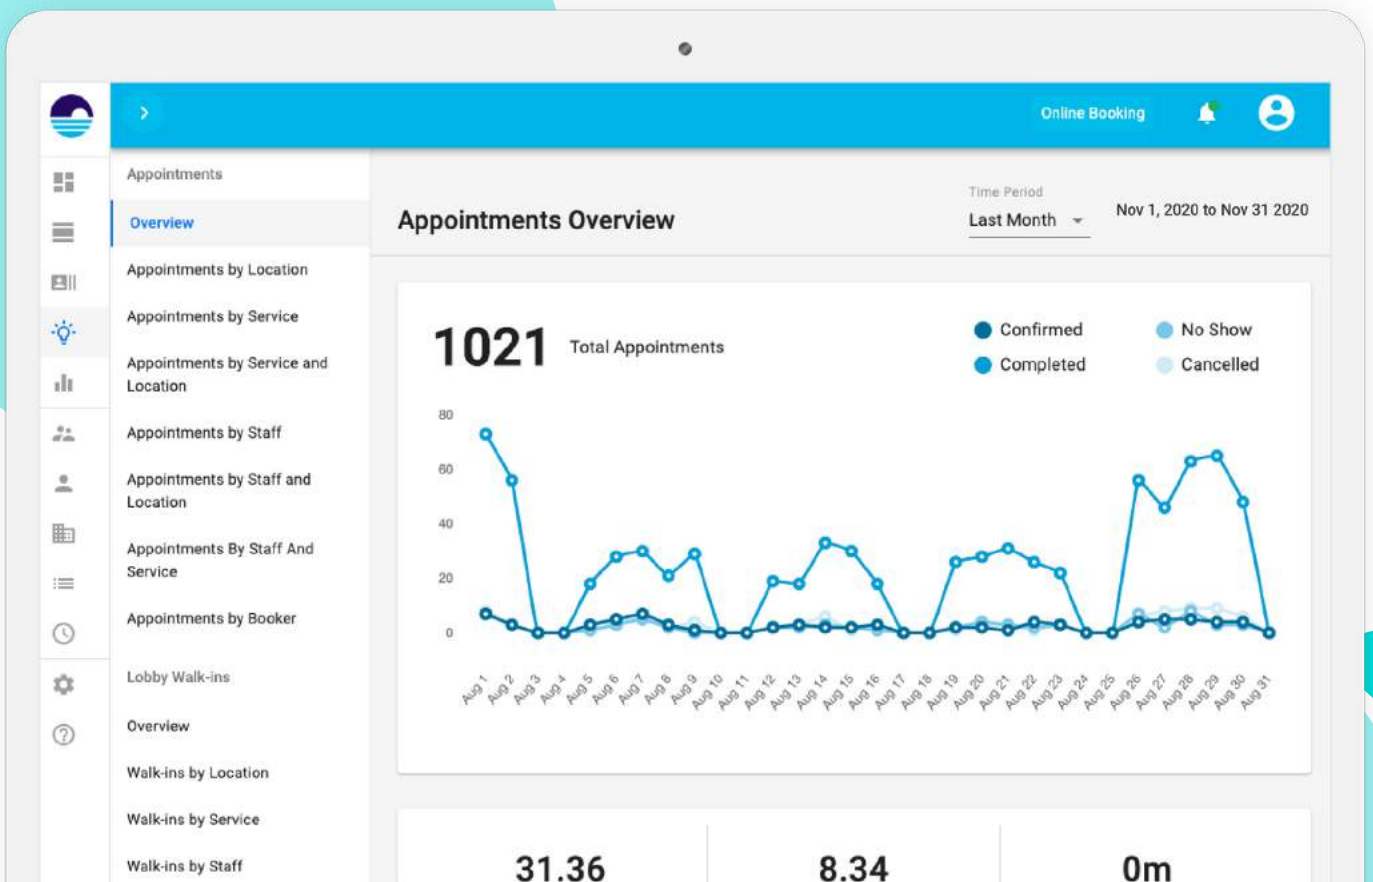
Online Booking

Appointments

Overview

Appointments by Location

Appointments by Service

Appointments by Service and Location

Appointments by Staff

Appointments by Staff and Location

Appointments By Staff And Service

Appointments by Booker

Lobby Walk-ins

Overview

Walk-ins by Location

Walk-ins by Service

Walk-ins by Staff

Appointments Overview

Time Period
Last Month

Nov 1, 2020 to Nov 31 2020

1021 Total Appointments

Confirmed
Completed
No Show
Cancelled

80
60
40
20
0

Aug 1, Aug 2, Aug 3, Aug 4, Aug 5, Aug 6, Aug 7, Aug 8, Aug 9, Aug 10, Aug 11, Aug 12, Aug 13, Aug 14, Aug 15, Aug 16, Aug 17, Aug 18, Aug 19, Aug 20, Aug 21, Aug 22, Aug 23, Aug 24, Aug 25, Aug 26, Aug 27, Aug 28, Aug 29, Aug 30, Aug 31

31.36

8.34

0m